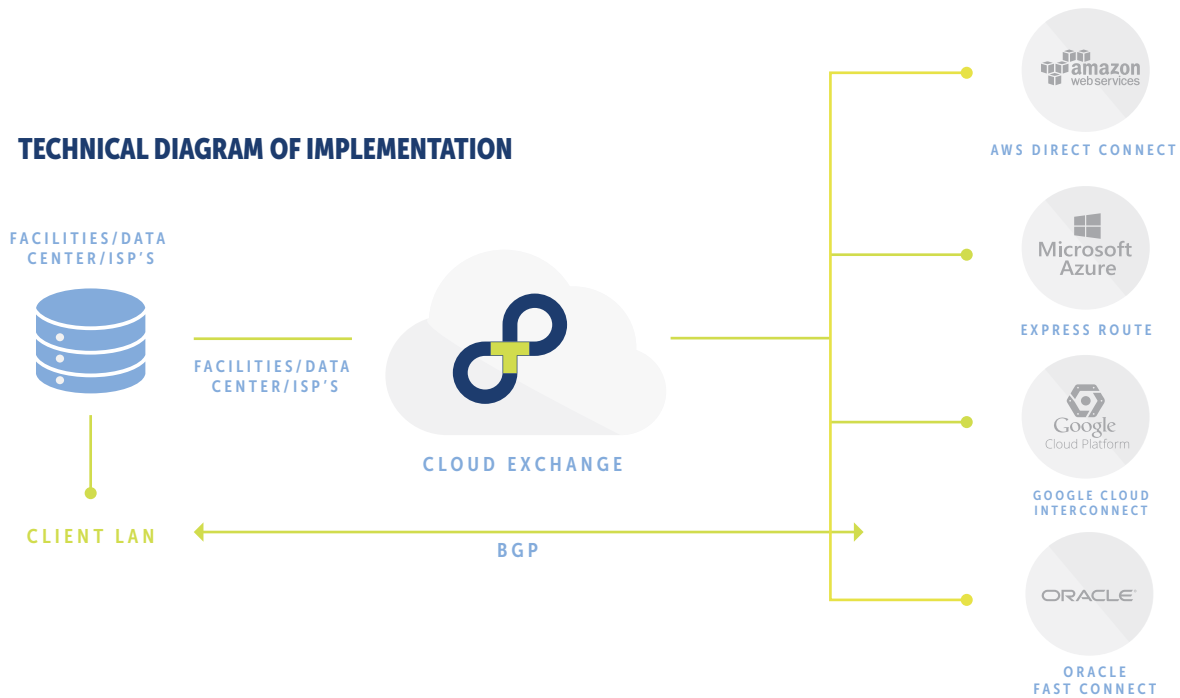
TECHNICAL DIAGRAM OF IMPLEMENTATION

FACILITIES/DATA CENTER/ISP'S

FACILITIES/DATA CENTER/ISP'S

CLOUD EXCHANGE

CLIENT LAN

BGP

amazon web services

AWS DIRECT CONNECT

Microsoft Azure

EXPRESS ROUTE

Google Cloud Platform

GOOGLE CLOUD INTERCONNECT

ORACLE

ORACLE FAST CONNECT